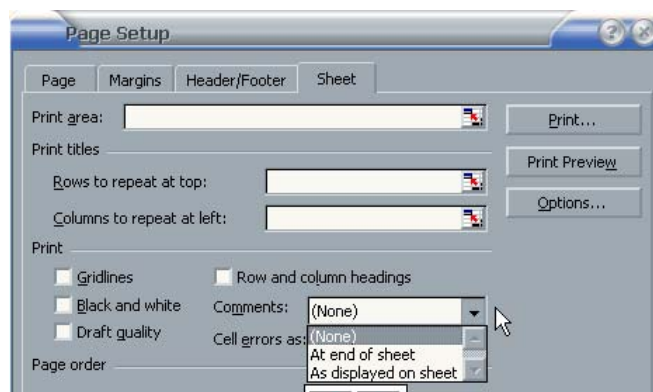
Page Setup

Page | Margins | Header/Footer | Sheet

Print area:

Print...

Print titles

Print Preview

Rows to repeat at top:

Options...

Columns to repeat at left:

Print

Gridlines

Row and column headings

Black and white

Comments: (None)

Draft quality

Cell errors as: (None)
At end of sheet
As displayed on sheet

Page order